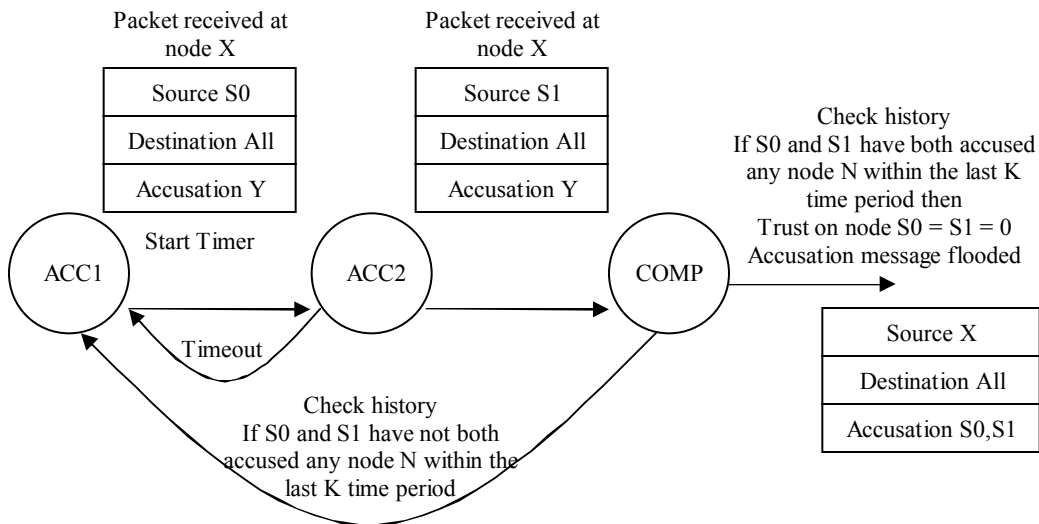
Packet received at node X

| Source S0 |
|---|
| Destination All |
| Accusation Y |

Packet received at node X

| Source S1 |
|---|
| Destination All |
| Accusation Y |

Check history
If S0 and S1 have both accused any node N within the last K time period then
Trust on node S0 = S1 = 0
Accusation message flooded

Start Timer

ACC1

ACC2

COMP

Timeout

| Source X |
|---|
| Destination All |
| Accusation S0,S1 |

Check history
If S0 and S1 have not both accused any node N within the last K time period